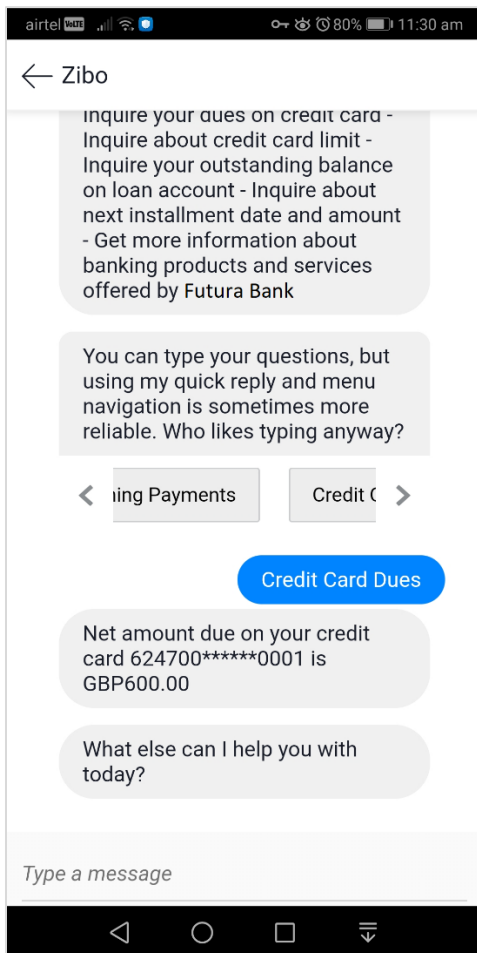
airtel VoLTE 80% 11:30 am

Zibo

Inquire your dues on credit card - Inquire about credit card limit - Inquire your outstanding balance on loan account - Inquire about next installment date and amount - Get more information about banking products and services offered by Futura Bank

You can type your questions, but using my quick reply and menu navigation is sometimes more reliable. Who likes typing anyway?

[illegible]ing Payments

Credit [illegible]

Credit Card Dues

Net amount due on your credit card 624700******0001 is GBP600.00

What else can I help you with today?

Type a message